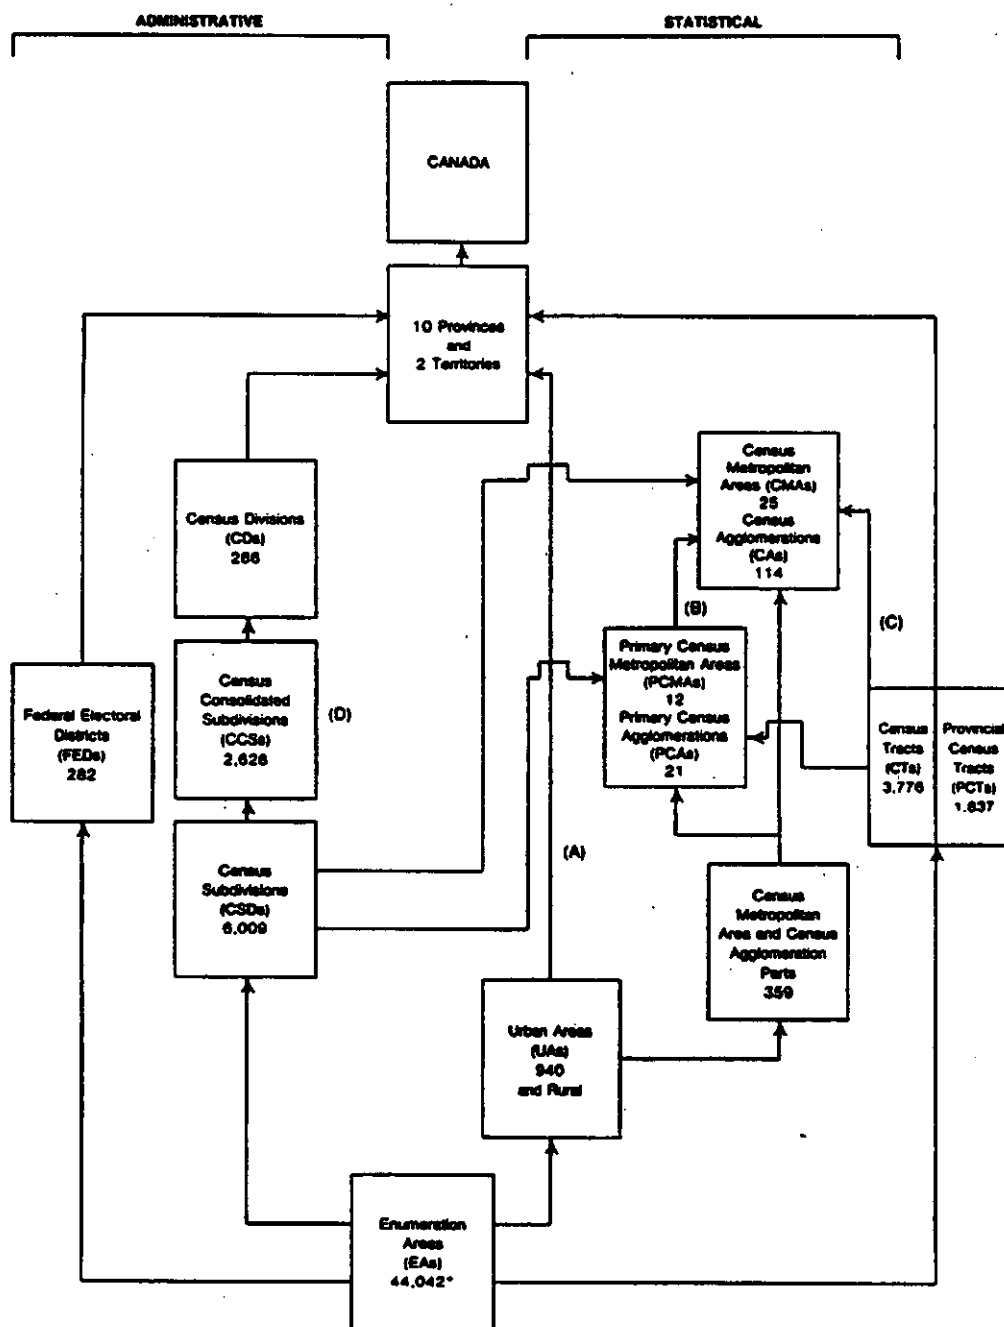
ADMINISTRATIVE

STATISTICAL

CANADA

10 Provinces and 2 Territories

Census Divisions (CDs) 286

Census Consolidated Subdivisions (CCSs) 2,626

(D)

Federal Electoral Districts (FEDs) 282

Census Subdivisions (CSDs) 6,009

Census Metropolitan Areas (CMAs) 25 Census Agglomerations (CAs) 114

(B)

(C)

Primary Census Metropolitan Areas (PCMAs) 12 Primary Census Agglomerations (PCAs) 21

Census Tracts (CTs) 3,776

Provincial Census Tracts (PCTs) 1,837

(A)

Census Metropolitan Area and Census Agglomeration Parts 359

Urban Areas (UAs) 940 and Rural

Enumeration Areas (EAs) 44,042*